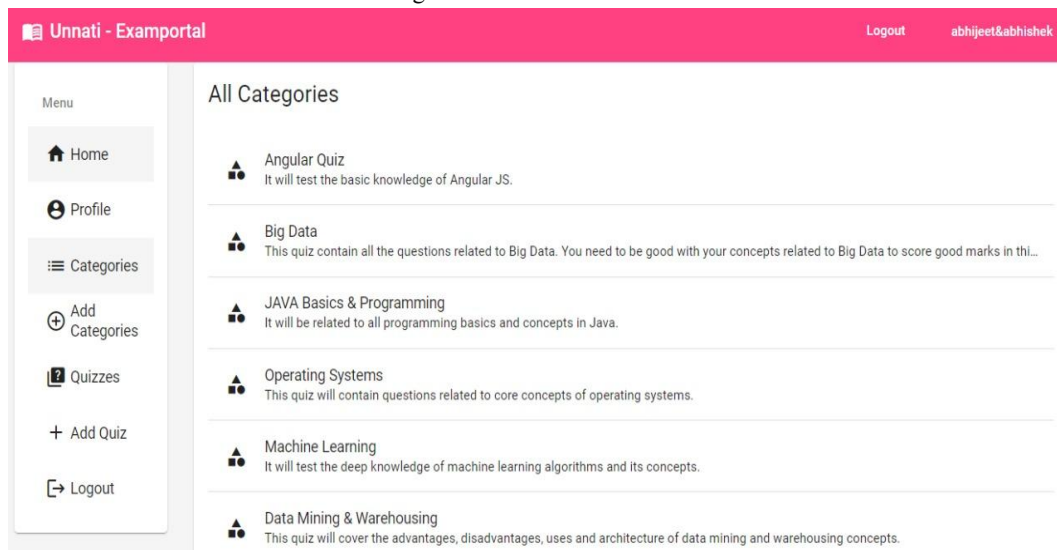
Unnati - Examportal

Logout

abhijeet&abhishek

Menu

Home

Profile

Categories

Add Categories

Quizzes

+ Add Quiz

Logout

All Categories

Angular Quiz
It will test the basic knowledge of Angular JS.

Big Data
This quiz contain all the questions related to Big Data. You need to be good with your concepts related to Big Data to score good marks in thi...

JAVA Basics & Programming
It will be related to all programming basics and concepts in Java.

Operating Systems
This quiz will contain questions related to core concepts of operating systems.

Machine Learning
It will test the deep knowledge of machine learning algorithms and its concepts.

Data Mining & Warehousing
This quiz will cover the advantages, disadvantages, uses and architecture of data mining and warehousing concepts.